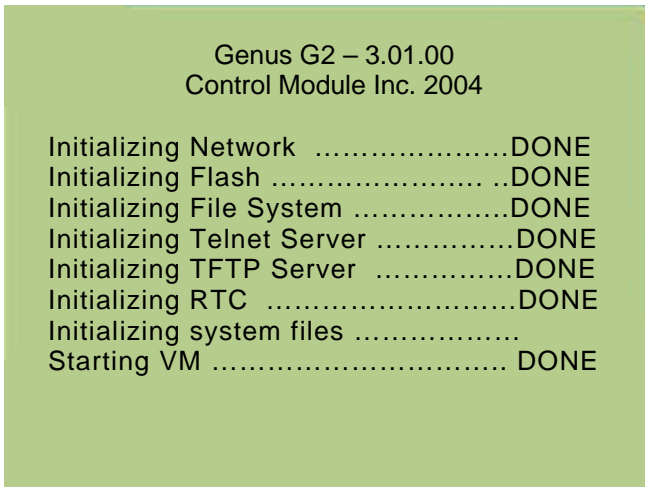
Genus G2 – 3.01.00
Control Module Inc. 2004

Initializing Network …………………DONE
Initializing Flash ………………….. ..DONE
Initializing File System ……………..DONE
Initializing Telnet Server ……………DONE
Initializing TFTP Server ……………DONE
Initializing RTC ………………………DONE
Initializing system files ………………
Starting VM ………………………….. DONE